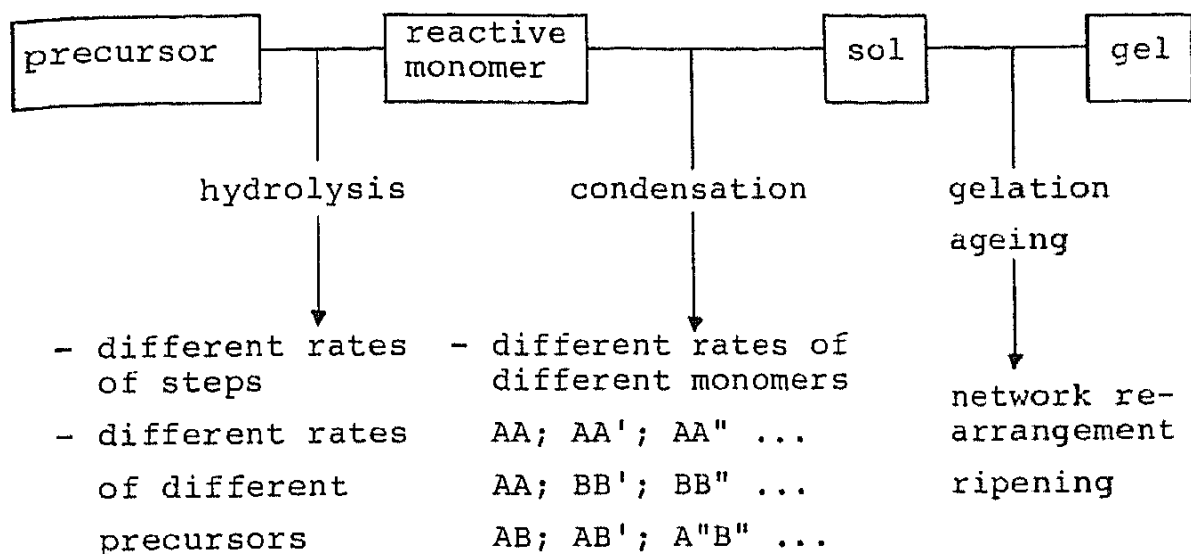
precursor

reactive monomer

sol

gel

hydrolysis

- different rates of steps
- different rates of different precursors

condensation

- different rates of different monomers

AA; AA'; AA" ...

AA; BB'; BB" ...

AB; AB'; A"B" ...

gelation

ageing

network rearrangement

ripening